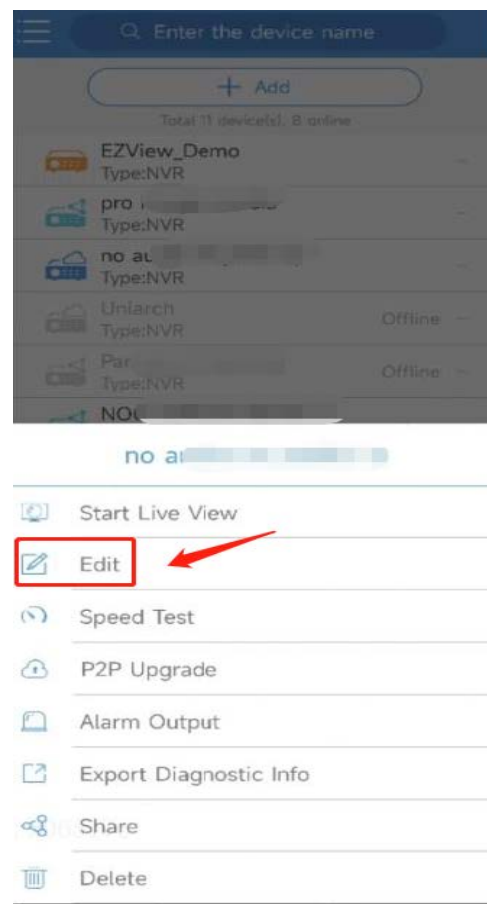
Enter the device name

+ Add

Total 11 device(s), 8 online

EZView_Demo
Type:NVR

pro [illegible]
Type:NVR

no au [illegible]
Type:NVR

Uniarch
Type:NVR
Offline

Par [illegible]
Type:NVR
Offline

NO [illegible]

no a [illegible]

Start Live View

Edit

Speed Test

P2P Upgrade

Alarm Output

Export Diagnostic Info

Share

Delete